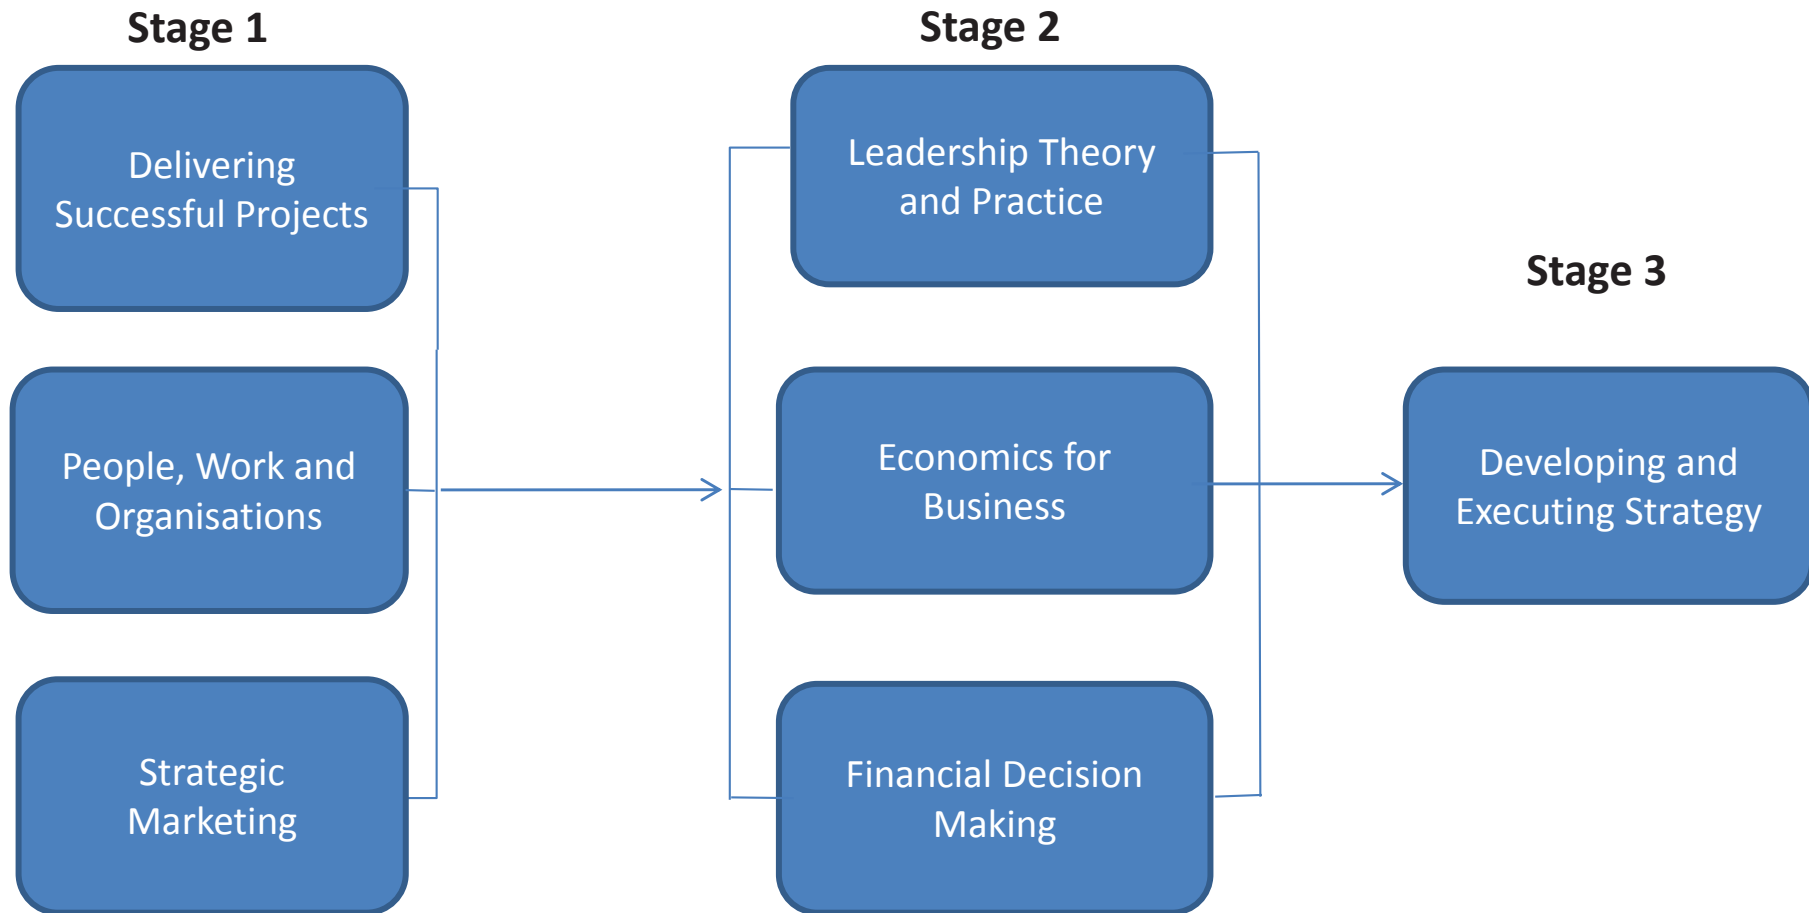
Stage 1

Delivering Successful Projects

People, Work and Organisations

Strategic Marketing

Stage 2

Leadership Theory and Practice

Economics for Business

Financial Decision Making

Stage 3

Developing and Executing Strategy